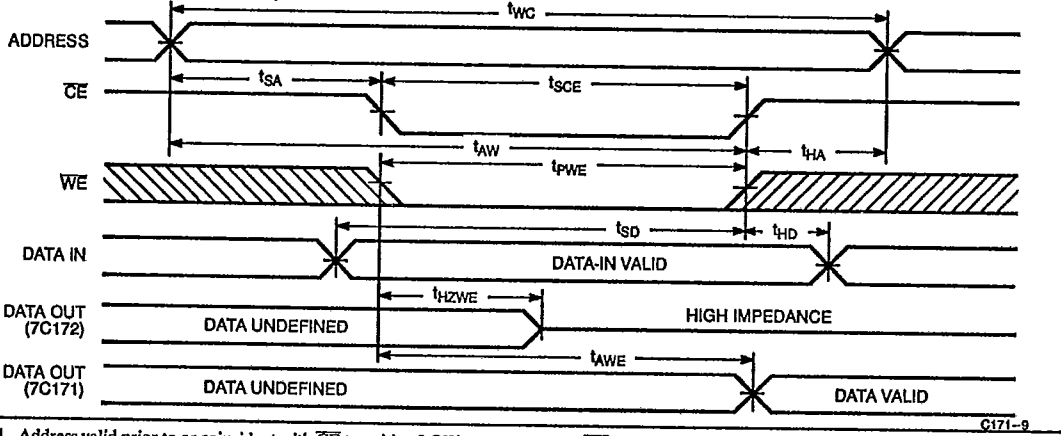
$t_{WC}$

ADDRESS

$t_{SA}$

$t_{SCE}$

$\overline{CE}$

$t_{AW}$

$t_{PWE}$

$t_{HA}$

$\overline{WE}$

$t_{SD}$

$t_{HD}$

DATA IN

DATA-IN VALID

$t_{HZWE}$

DATA OUT (7C172)

DATA UNDEFINED

HIGH IMPEDANCE

$t_{AWE}$

DATA OUT (7C171)

DATA UNDEFINED

DATA VALID

C171–9

1. Address valid prior to or coincident with $\overline{CE}$ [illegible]